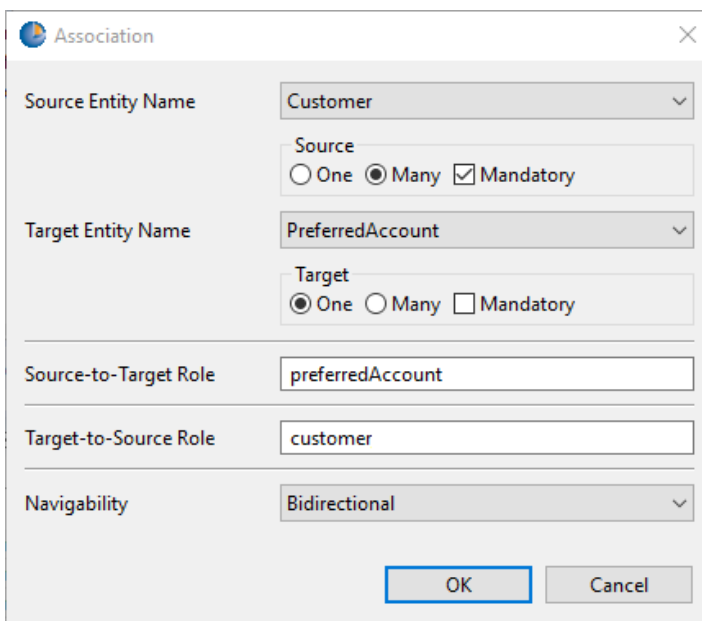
Association

Source Entity Name
Customer
Source
One Many Mandatory

Target Entity Name
PreferredAccount
Target
One Many Mandatory

Source-to-Target Role
preferredAccount

Target-to-Source Role
customer

Navigability
Bidirectional

OK
Cancel